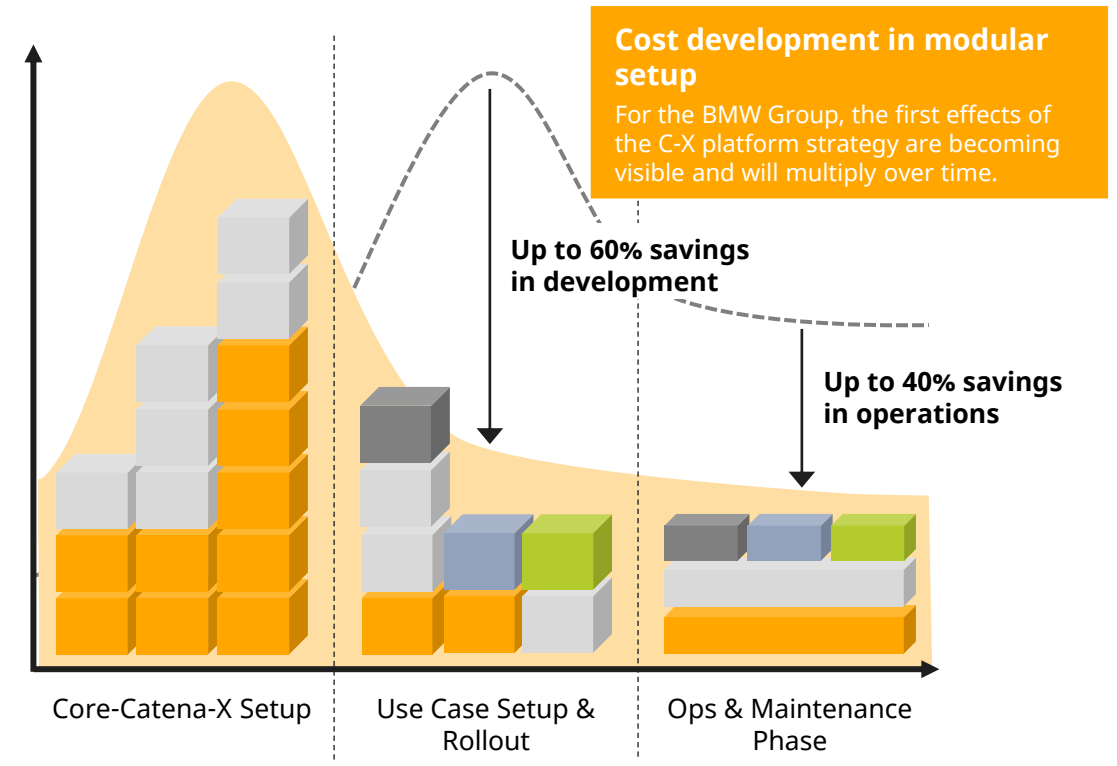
Cost development in modular setup

For the BMW Group, the first effects of the C-X platform strategy are becoming visible and will multiply over time.

Up to 60% savings in development

Up to 40% savings in operations

Core-Catena-X Setup

Use Case Setup & Rollout

Ops & Maintenance Phase